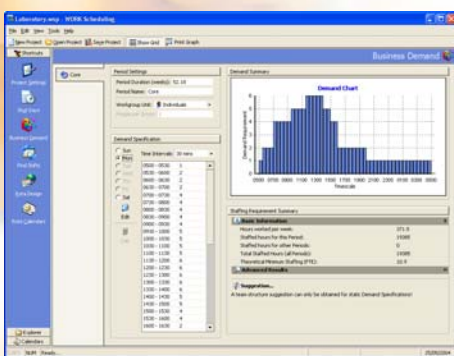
Laboratory.wsp - WORK Scheduling

File Edit View Tools Help

New Project Open Project Save Project Show Grid Print Graph

Shortcuts

Business Demand

Project Settings

Shift Start

Business Demand

Hour Rules

Duty Design

Roster Calendar

Core

Period Settings

Period Duration (weeks): 52.18

Period Name: Core

Workgroup Unit: Individuals

Demand Specification

Sun

Mon

Tue

Wed

Thu

Fri

Sat

Edit

Time Intervals: 30 mins

| | |
|---|---|
| 0500 - 0530 | 1 |
| 0530 - 0600 | 2 |
| 0600 - 0630 | 2 |
| 0630 - 0700 | 2 |
| 0700 - 0730 | 4 |
| 0730 - 0800 | 4 |
| 0800 - 0830 | 4 |
| 0830 - 0900 | 4 |
| 0900 - 0930 | 4 |
| 0930 - 1000 | 5 |
| 1000 - 1030 | 5 |
| 1030 - 1100 | 5 |
| 1100 - 1130 | 5 |
| 1130 - 1200 | 6 |
| 1200 - 1230 | 6 |
| 1230 - 1300 | 6 |
| 1300 - 1330 | 6 |
| 1330 - 1400 | 6 |
| 1400 - 1430 | 5 |
| 1430 - 1500 | 5 |
| 1500 - 1530 | 4 |
| 1530 - 1600 | 4 |
| 1600 - 1630 | 3 |

Demand Summary

Demand Chart

Demand Requirement

Timescale

0500 0600 0700 0800 0900 1000 1100 1200 1300 1400 1500 1600 1700 1800 1900 2000 2100 2200 2300 0000

Staffing Requirement Summary

Basic Information

Hours worked per week: 371.5

Staffed hours for this Period: 19385

Staffed hours for other Periods: 0

Total Staffed Hours (all Periods): 19385

Theoretical Minimum Staffing (FTE): 10.9

Advanced Results

Suggestion...

A team structure suggestion can only be obtained for static Demand Specifications!

Explorer

Calendars

NUM Ready